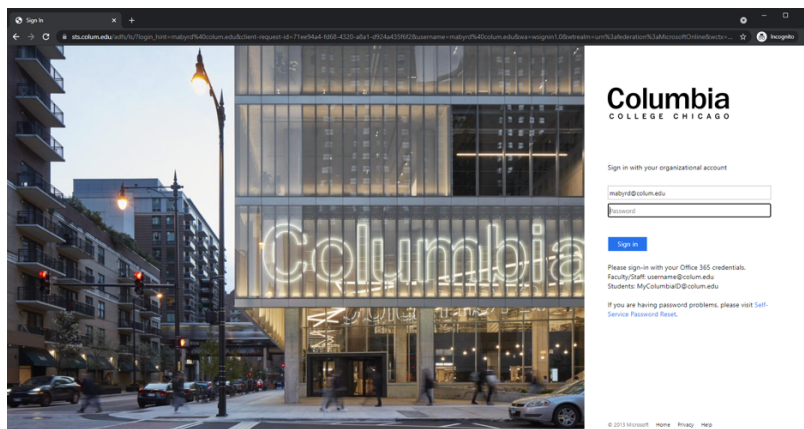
Sign In

sts.colum.edu/adfs/ls/?login_hint=mabyrd%40colum.edu&client-request-id=71ee94a4-fd69-4320-a8a1-d924a435f6f2&username=mabyrd%40colum.edu&wa=wsignin1.0&wtrealm=urn%3afederation%3aMicrosoftOnline&wctx=...

Incognito

Columbia

Columbia
COLLEGE CHICAGO

Sign in with your organizational account

mabyrd@colum.edu

Password

Sign in

Please sign-in with your Office 365 credentials.
Faculty/Staff: username@colum.edu
Students: MyColumbiaID@colum.edu

If you are having password problems, please visit Self-Service Password Reset.

© 2013 Microsoft Home Privacy Help